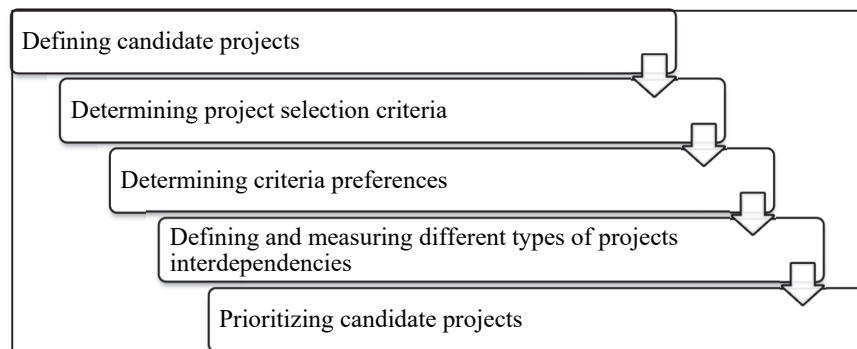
Defining candidate projects

Determining project selection criteria

Determining criteria preferences

Defining and measuring different types of projects interdependencies

Prioritizing candidate projects